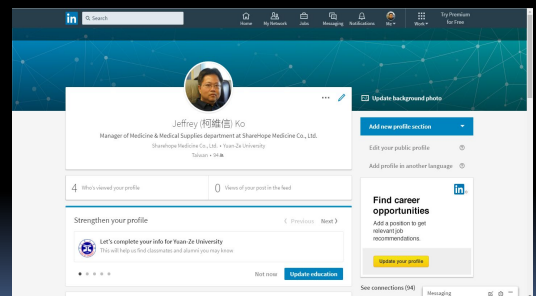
in Search

Home My Network Jobs Messaging Notifications Me Work Try Premium for Free

Update background photo

Jeffrey (柯維信) Ko

Manager of Medicine & Medical Supplies department at ShareHope Medicine Co., Ltd.

ShareHope Medicine Co., Ltd. • Yuan-Ze University

Taiwan • 94

Add new profile section

Edit your public profile

Add profile in another language

4 Who's viewed your profile

0 Views of your post in the feed

Strengthen your profile

Previous Next

Let's complete your info for Yuan-Ze University

This will help us find classmates and alumni you may know

Not now Update education

Find career opportunities

Add a position to get relevant job recommendations.

Update your profile

See connections (94)

Messaging